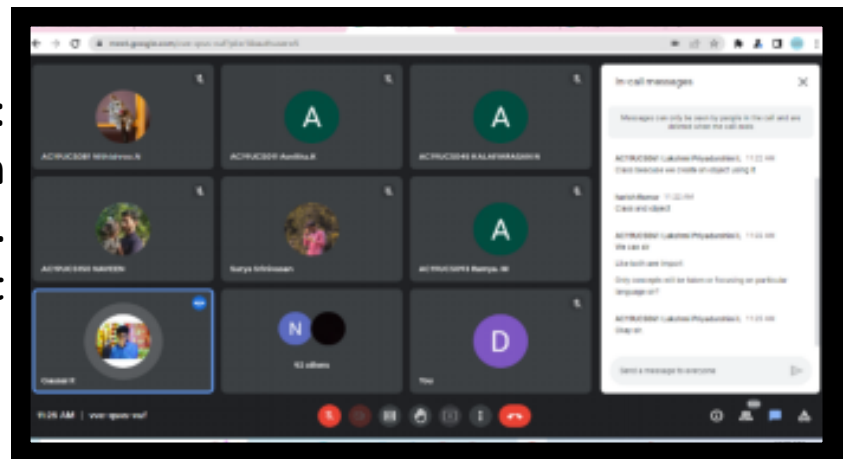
meet.google.com/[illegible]

ACYRUCS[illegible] Nithishree.R

A

ACYRUCS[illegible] Aarthika.R

A

ACYRUCS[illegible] KALAISWARAN K

ACYRUCS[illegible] NAVEEN

Surya Srinivasan

A

ACYRUCS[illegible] Ramya. M

Dinesh R

N

13 others

D

You

In-call messages

Messages can only be seen by people in the call and are deleted when the call ends

ACYRUCS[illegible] Lakshmi Priyadarshini L 11:22 AM
Class because we create an object using it

Satish Kumar 11:22 AM
Class and object

ACYRUCS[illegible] Lakshmi Priyadarshini L 11:23 AM
We can sir

Like both are import

Only concepts will be taken or focusing on particular language sir?

ACYRUCS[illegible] Lakshmi Priyadarshini L 11:25 AM
Okay sir

Send a message to everyone

11:25 AM | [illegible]